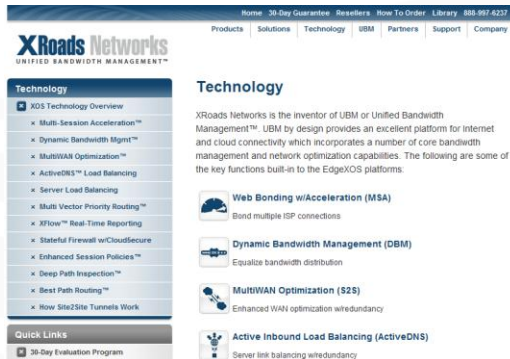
Home 30-Day Guarantee Resellers How To Order Library 888-997-6237

Products Solutions Technology UBM Partners Support Company

XRoads Networks
UNIFIED BANDWIDTH MANAGEMENT™

Technology

XOS Technology Overview
× Multi-Session Acceleration™
× Dynamic Bandwidth Mgmt™
× MultiWAN Optimization™
× ActiveDNS™ Load Balancing
× Server Load Balancing
× Multi Vector Priority Routing™
× XFlow™ Real-Time Reporting
× Stateful Firewall w/CloudSecure
× Enhanced Session Policies™
× Deep Path Inspection™
× Best Path Routing™
× How Site2Site Tunnels Work

Quick Links
30-Day Evaluation Program

Technology

XRoads Networks is the inventor of UBM or Unified Bandwidth Management™. UBM by design provides an excellent platform for Internet and cloud connectivity which incorporates a number of core bandwidth management and network optimization capabilities. The following are some of the key functions built-in to the EdgeXOS platforms:

Web Bonding w/Acceleration (MSA)
Bond multiple ISP connections

Dynamic Bandwidth Management (DBM)
Equalize bandwidth distribution

MultiWAN Optimization (S2S)
Enhanced WAN optimization w/redundancy

Active Inbound Load Balancing (ActiveDNS)
Server link balancing w/redundancy